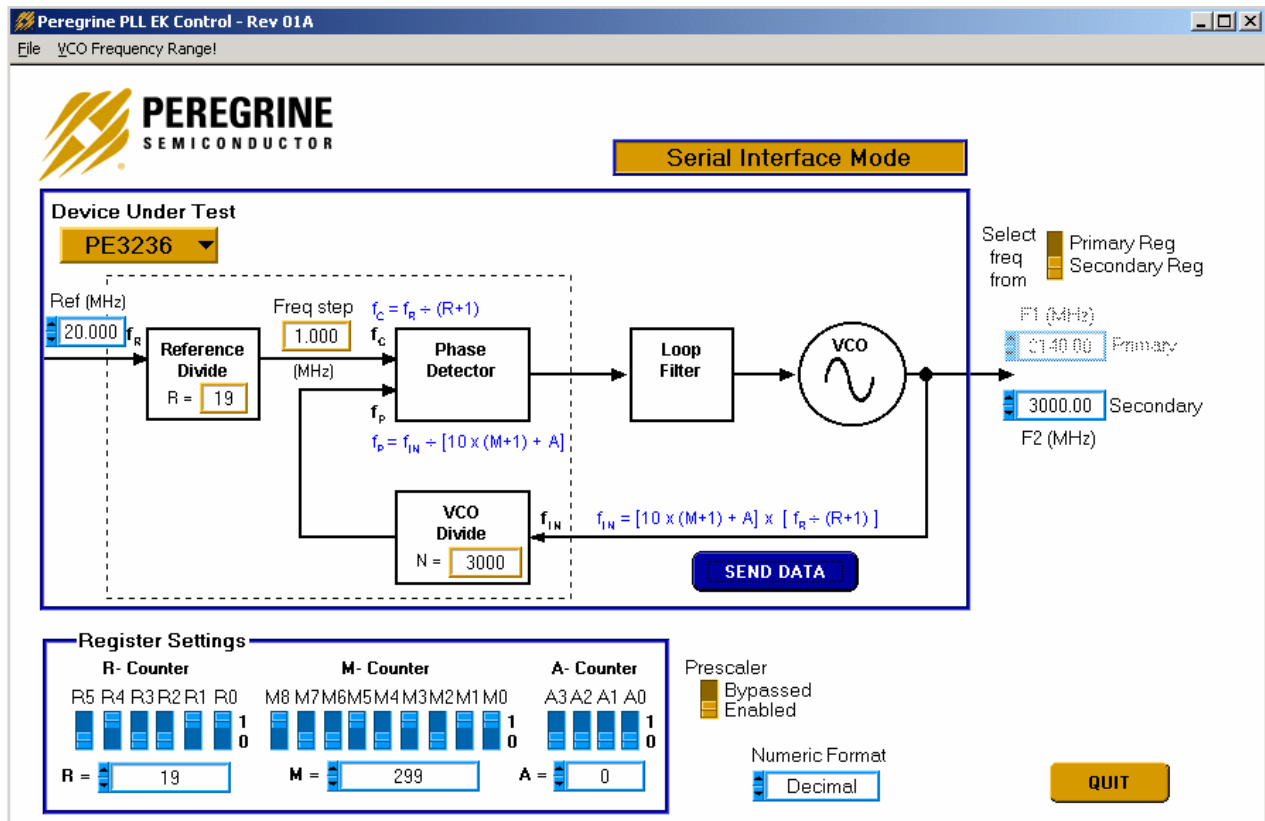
Peregrine PLL EK Control - Rev 01A

File  VCO Frequency Range!

PEREGRINE
SEMICONDUCTOR

Serial Interface Mode

Device Under Test

PE3236

Ref (MHz)

20.000

$f_R$

Reference Divide

R = 19

Freq step

1.000

(MHz)

$f_C = f_R \div (R+1)$

$f_C$

$f_P$

Phase Detector

$f_P = f_{IN} \div [10 \times (M+1) + A]$

Loop Filter

VCO

VCO Divide

N = 3000

$f_{IN}$

$f_{IN} = [10 \times (M+1) + A] \times [f_R \div (R+1)]$

SEND DATA

Select freq from

Primary Reg
Secondary Reg

F1 (MHz)

2140.00 Primary

3000.00 Secondary

F2 (MHz)

Register Settings

R- Counter

R5 R4 R3 R2 R1 R0

1
0

R = 19

M- Counter

M8 M7 M6 M5 M4 M3 M2 M1 M0

1
0

M = 299

A- Counter

A3 A2 A1 A0

1
0

A = 0

Prescaler

Bypassed
Enabled

Numeric Format

Decimal

QUIT